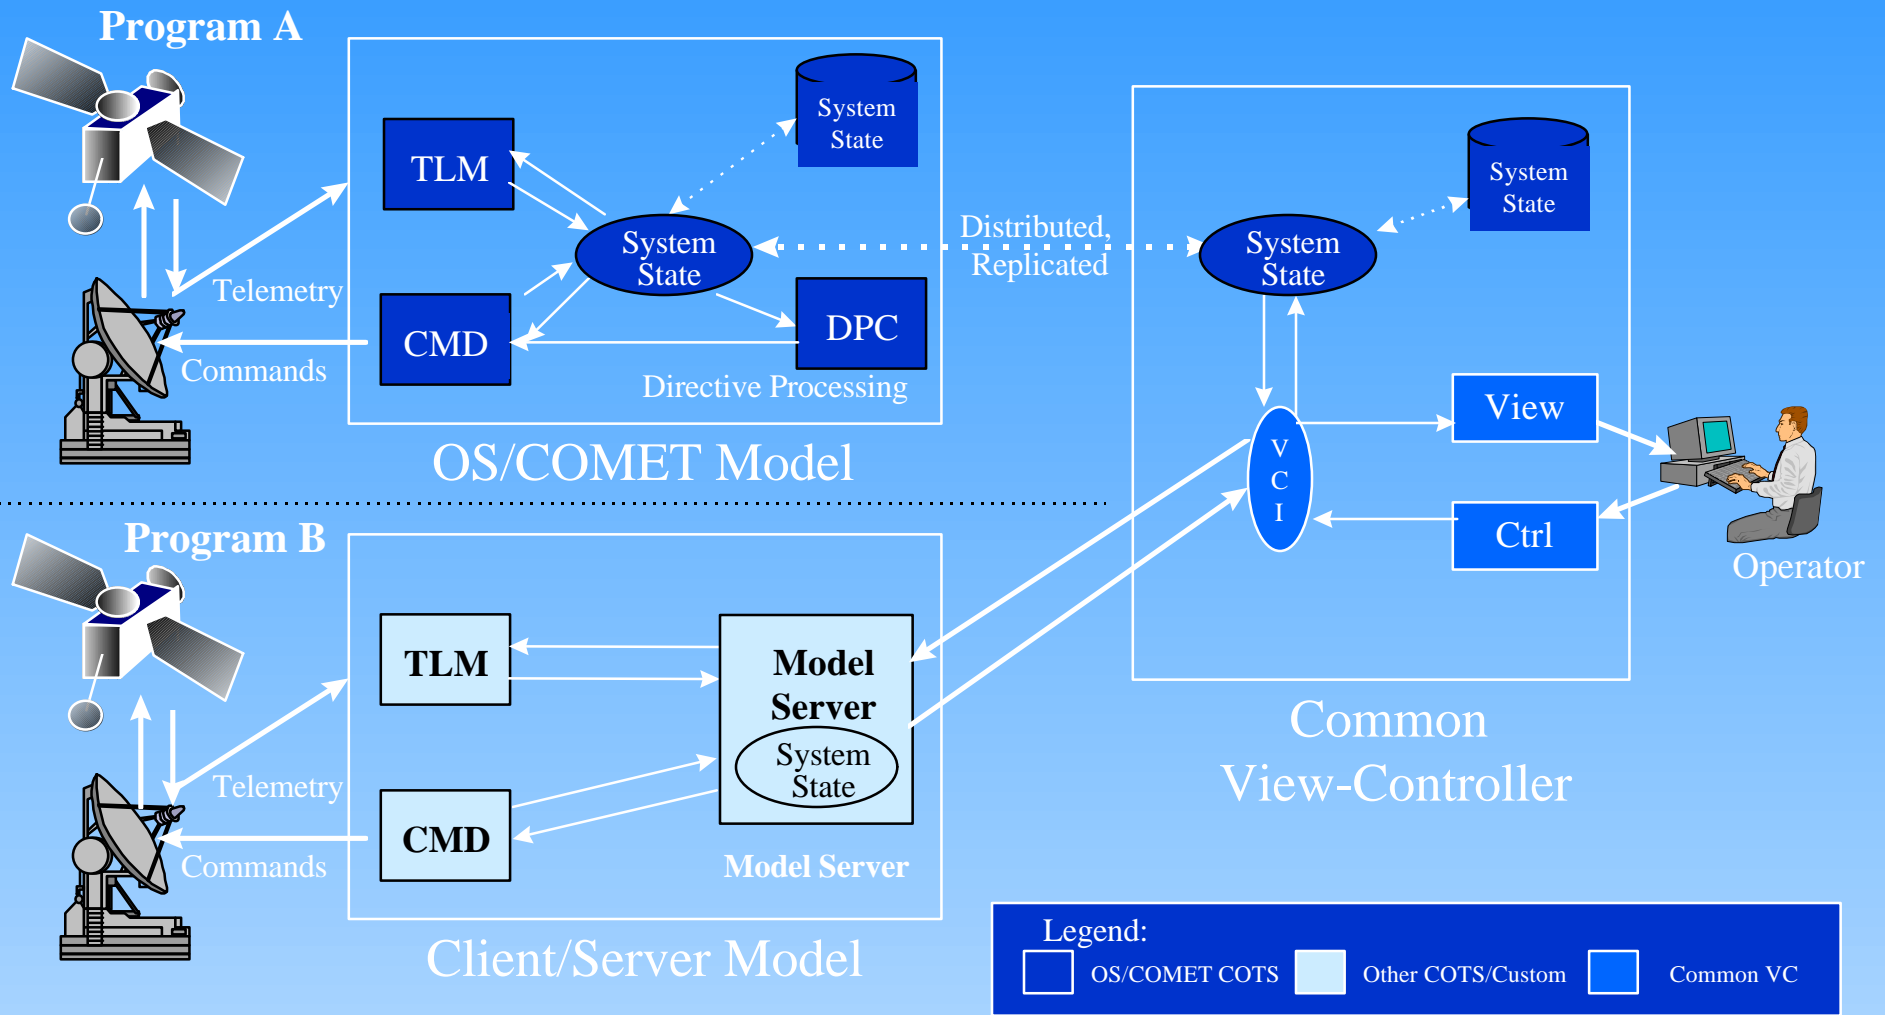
Program A

TLM

System State

System State

CMD

DPC

Telemetry

Commands

Directive Processing

OS/COMET Model

Distributed, Replicated

System State

System State

V C I

View

Ctrl

Operator

Program B

TLM

Model Server

System State

CMD

Telemetry

Commands

Model Server

Client/Server Model

Common View-Controller

Legend:

OS/COMET COTS

Other COTS/Custom

Common VC